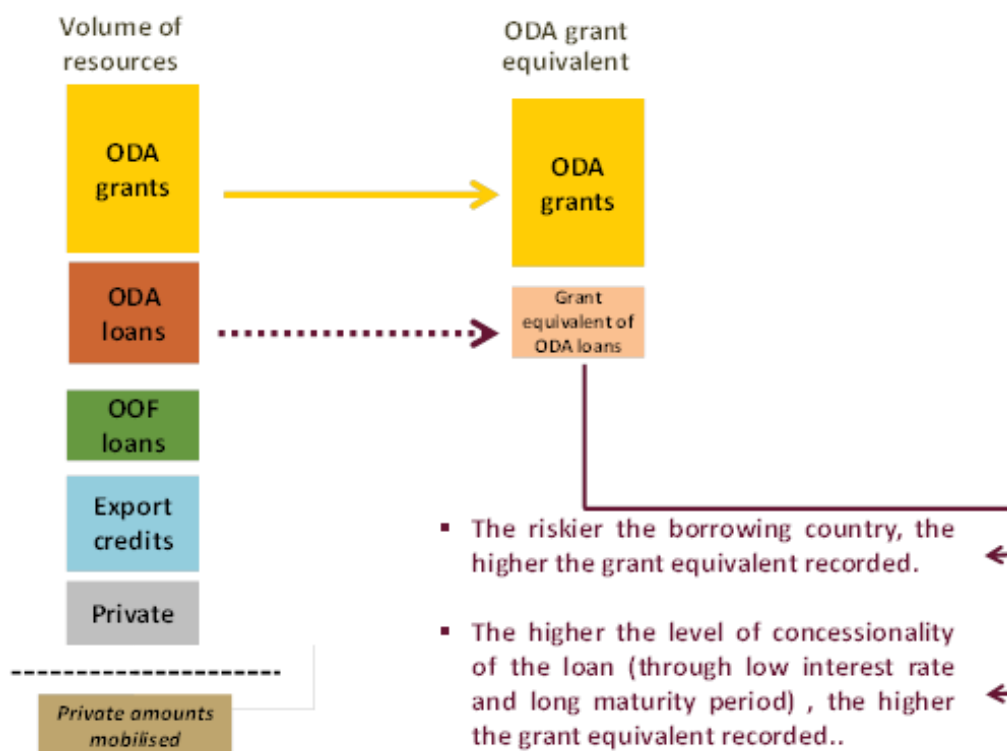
Volume of resources

ODA grant equivalent

ODA grants

ODA grants

ODA loans

Grant equivalent of ODA loans

OOF loans

Export credits

Private

Private amounts mobilised

▪ The riskier the borrowing country, the higher the grant equivalent recorded.

▪ The higher the level of concessionality of the loan (through low interest rate and long maturity period) , the higher the grant equivalent recorded..